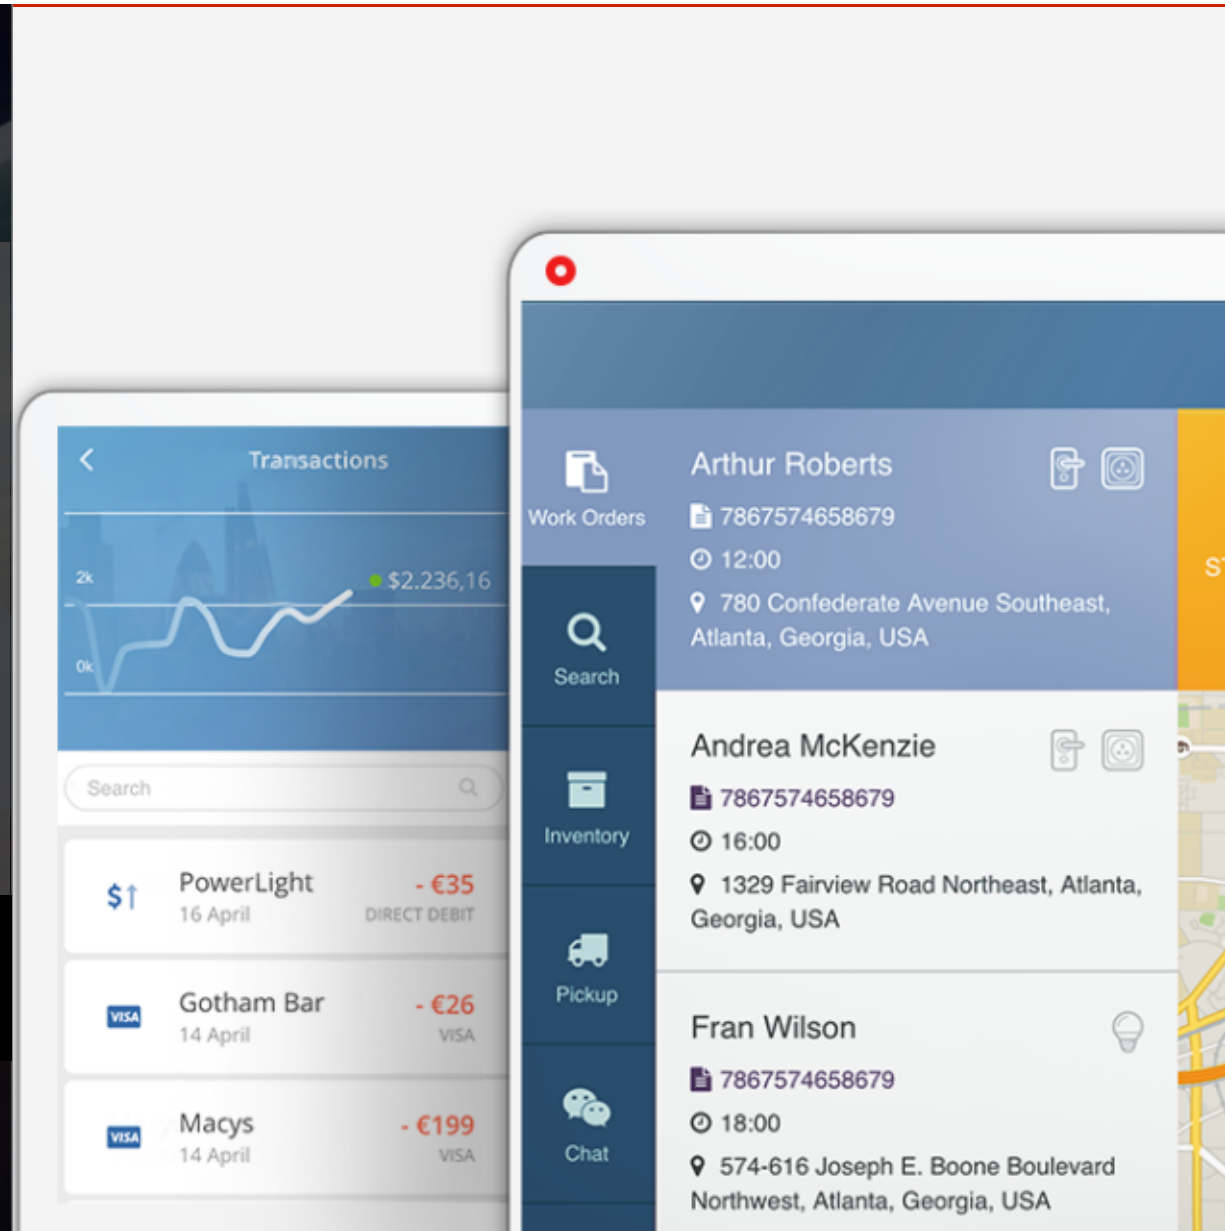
Transactions

2k

0k

$2.236,16

Search

PowerLight
16 April
- €35
DIRECT DEBIT

VISA
Gotham Bar
14 April
- €26
VISA

VISA
Macys
14 April
- €199
VISA

Work Orders

Search

Inventory

Pickup

Chat

Arthur Roberts
7867574658679
12:00
780 Confederate Avenue Southeast, Atlanta, Georgia, USA

S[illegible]

Andrea McKenzie
7867574658679
16:00
1329 Fairview Road Northeast, Atlanta, Georgia, USA

Fran Wilson
7867574658679
18:00
574-616 Joseph E. Boone Boulevard Northwest, Atlanta, Georgia, USA